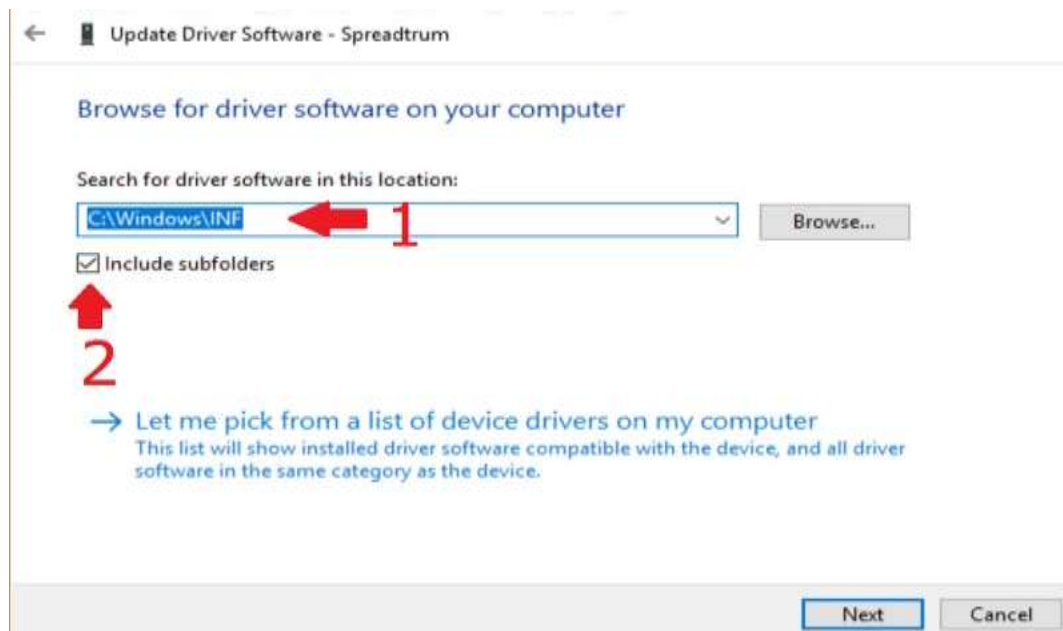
Update Driver Software - Spreadtrum

Browse for driver software on your computer

Search for driver software in this location:

C:\Windows\INF

1

Browse...

Include subfolders

2

→ Let me pick from a list of device drivers on my computer
This list will show installed driver software compatible with the device, and all driver software in the same category as the device.

Next

Cancel